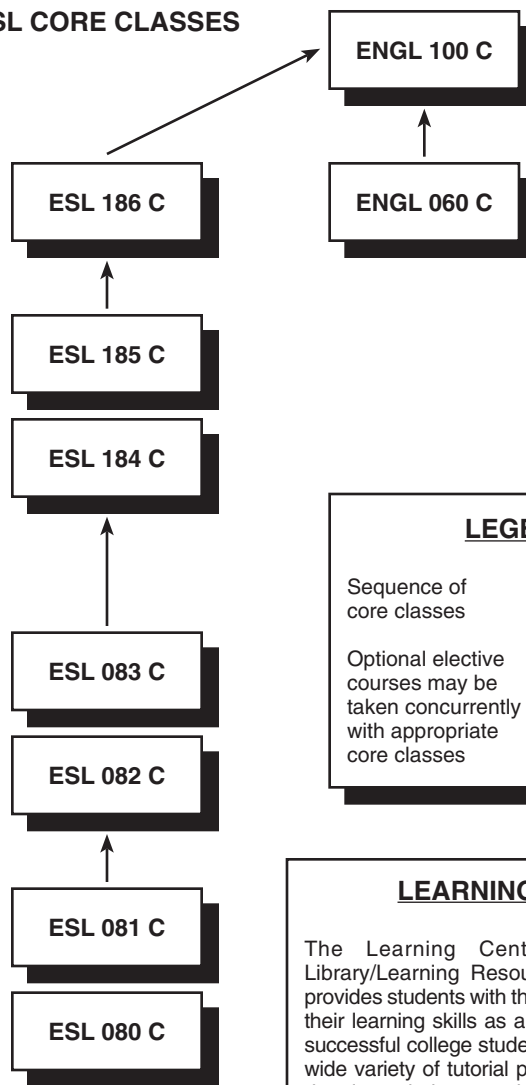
SL CORE CLASSES

ENGL 100 C

ESL 186 C

ENGL 060 C

ESL 185 C

ESL 184 C

LEGE

Sequence of core classes

Optional elective courses may be taken concurrently with appropriate core classes

ESL 083 C

ESL 082 C

ESL 081 C

ESL 080 C

LEARNING

The Learning Cent Library/Learning Resou provides students with th their learning skills as a successful college stude wide variety of tutorial p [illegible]